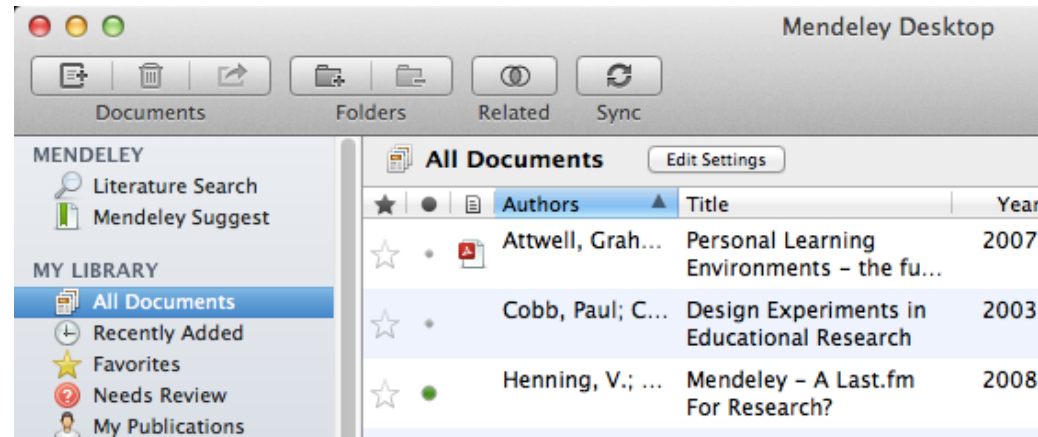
Mendeley Desktop

Documents Folders Related Sync

MENDELEY
Literature Search
Mendeley Suggest

MY LIBRARY
All Documents
Recently Added
Favorites
Needs Review
My Publications

All Documents
Edit Settings

| Authors | Title | Year |
|---|---|---|
| Attwell, Grah... | Personal Learning Environments - the fu... | 2007 |
| Cobb, Paul; C... | Design Experiments in Educational Research | 2003 |
| Henning, V.; ... | Mendeley - A Last.fm For Research? | 2008 |